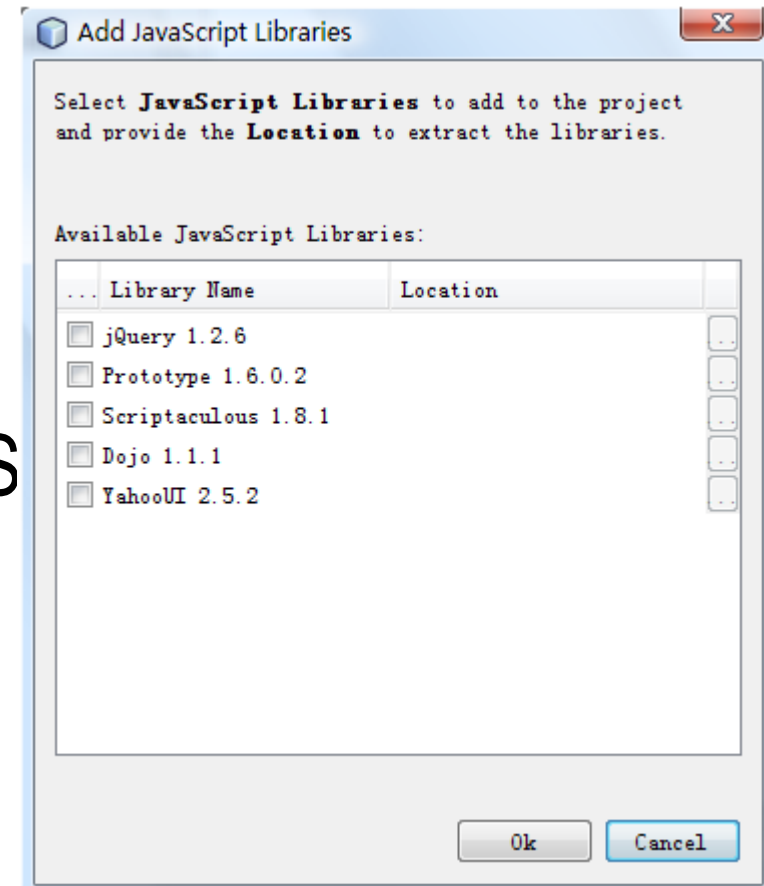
Add JavaScript Libraries

Select **JavaScript Libraries** to add to the project and provide the **Location** to extract the libraries.

Available JavaScript Libraries:

| ... | Library Name | Location |
|---|---|---|
| ☐ | jQuery 1.2.6 | ... |
| ☐ | Prototype 1.6.0.2 | ... |
| ☐ | Scriptaculous 1.8.1 | ... |
| ☐ | Dojo 1.1.1 | ... |
| ☐ | YahooUI 2.5.2 | ... |

S

Ok Cancel